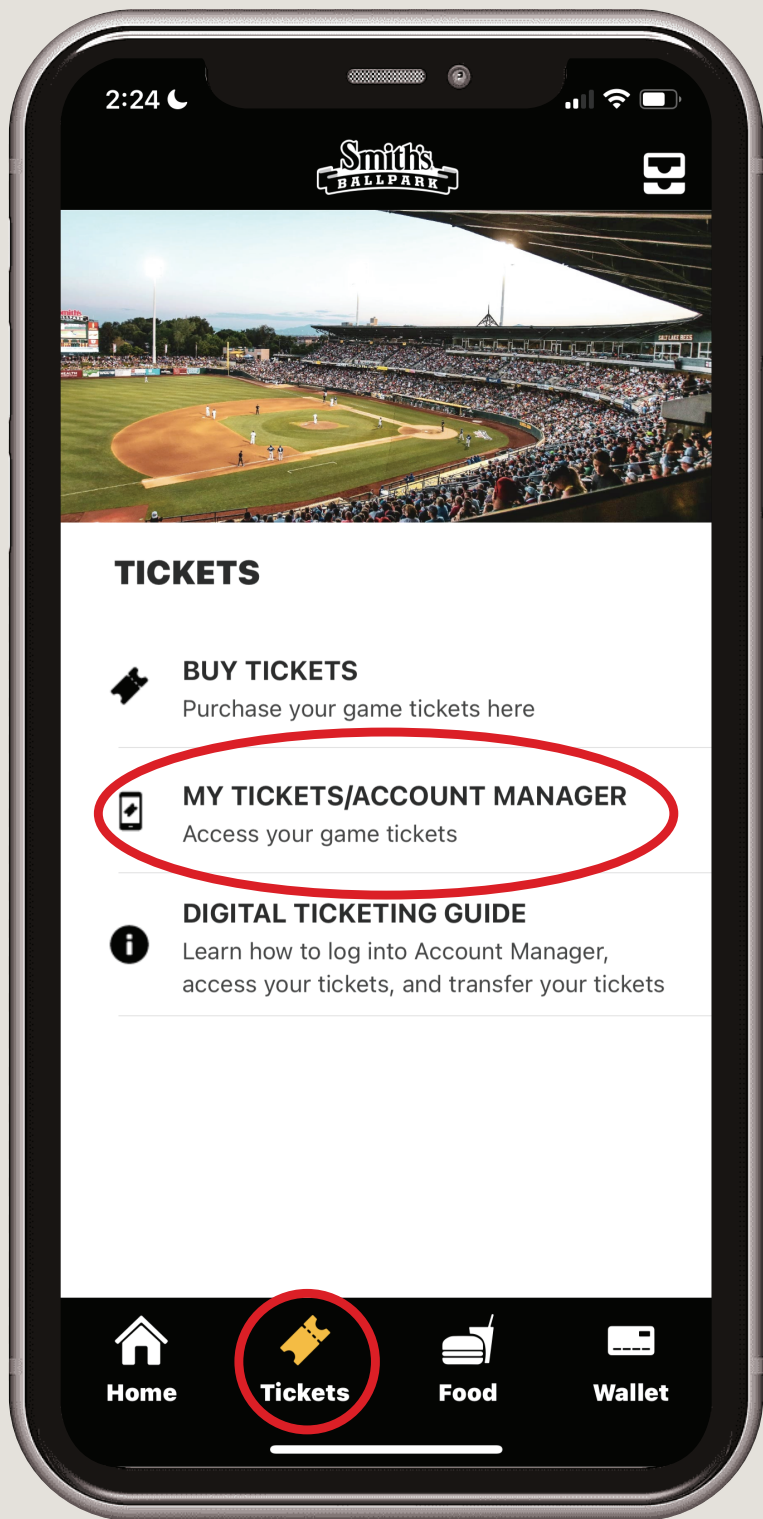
2:24

Smith's BALLPARK

TICKETS

BUY TICKETS
Purchase your game tickets here

MY TICKETS/ACCOUNT MANAGER
Access your game tickets

DIGITAL TICKETING GUIDE
Learn how to log into Account Manager, access your tickets, and transfer your tickets

Home
Tickets
Food
Wallet